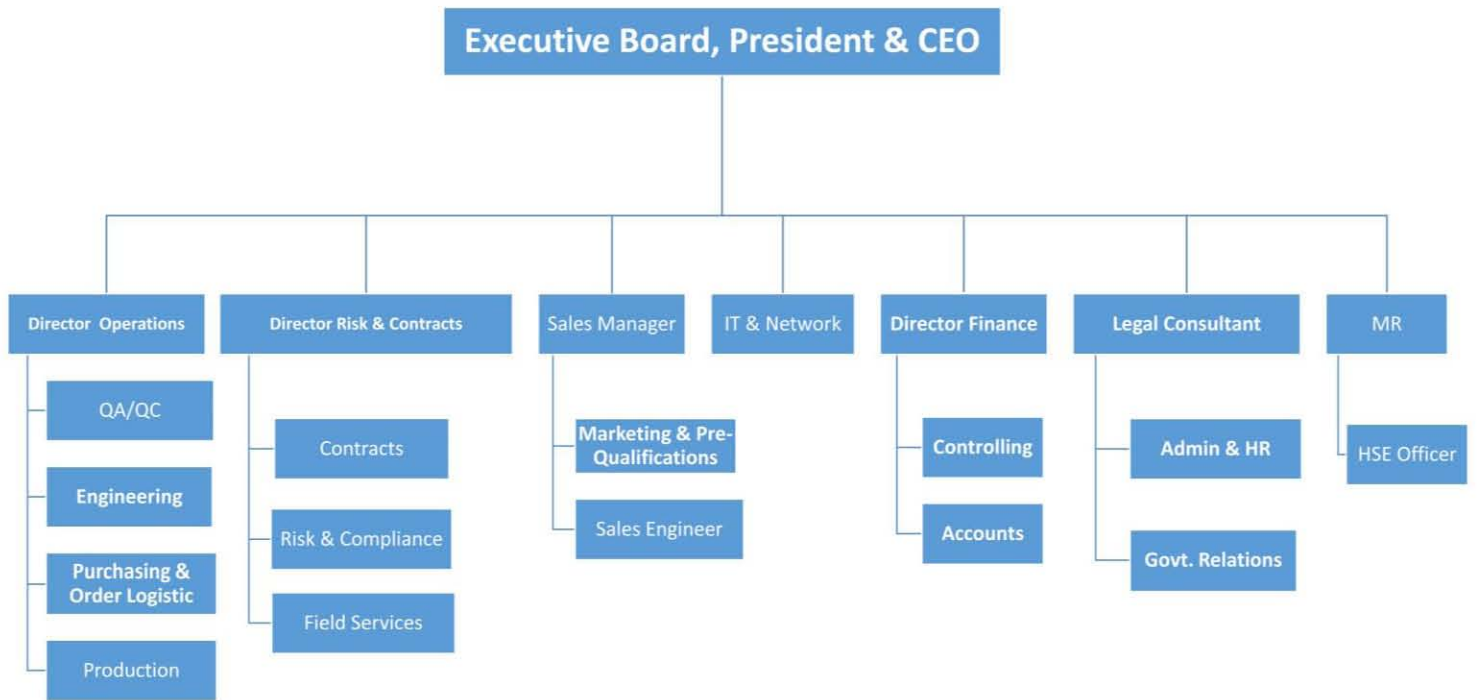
Executive Board, President & CEO

Director Operations

QA/QC

Engineering

Purchasing & Order Logistic

Production

Director Risk & Contracts

Contracts

Risk & Compliance

Field Services

Sales Manager

Marketing & Pre-Qualifications

Sales Engineer

IT & Network

Director Finance

Controlling

Accounts

Legal Consultant

Admin & HR

Govt. Relations

MR

HSE Officer